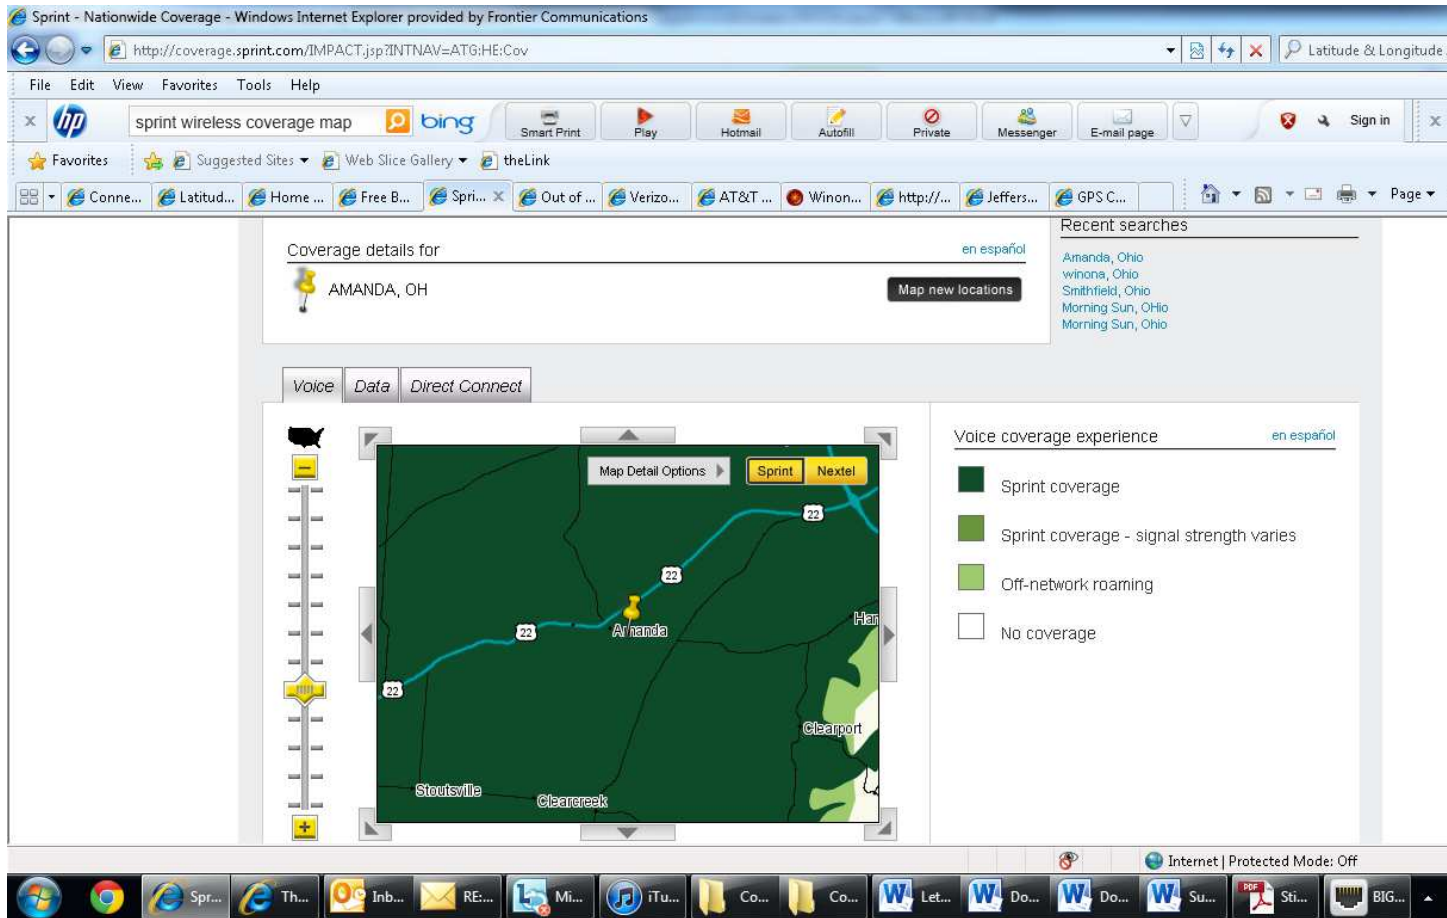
Sprint - Nationwide Coverage - Windows Internet Explorer provided by Frontier Communications

http://coverage.sprint.com/IMPACT.jsp?INTNAV=ATG:HE:Cov

Latitude & Longitude

File Edit View Favorites Tools Help

sprint wireless coverage map bing Smart Print Play Hotmail Autofill Private Messenger E-mail page Sign in

Favorites Suggested Sites Web Slice Gallery theLink

Conne... Latitud... Home ... Free B... Spri... Out of ... Verizo... AT&T ... Winon... http://... Jeffers... GPS C...

Page

Coverage details for en español

AMANDA, OH

Map new locations

Recent searches

Amanda, Ohio
winona, Ohio
Smithfield, Ohio
Morning Sun, OHio
Morning Sun, Ohio

Voice Data Direct Connect

Map Detail Options Sprint Nextel

22 22 22 22 Amanda Har Clearport Stoutsville Clearcreek

Voice coverage experience en español

Sprint coverage

Sprint coverage - signal strength varies

Off-network roaming

No coverage

Internet | Protected Mode: Off

Spr... Th... Inb... RE:... Mi... iTu... Co... Co... Let... Do... Do... Su... Sti... BIG...